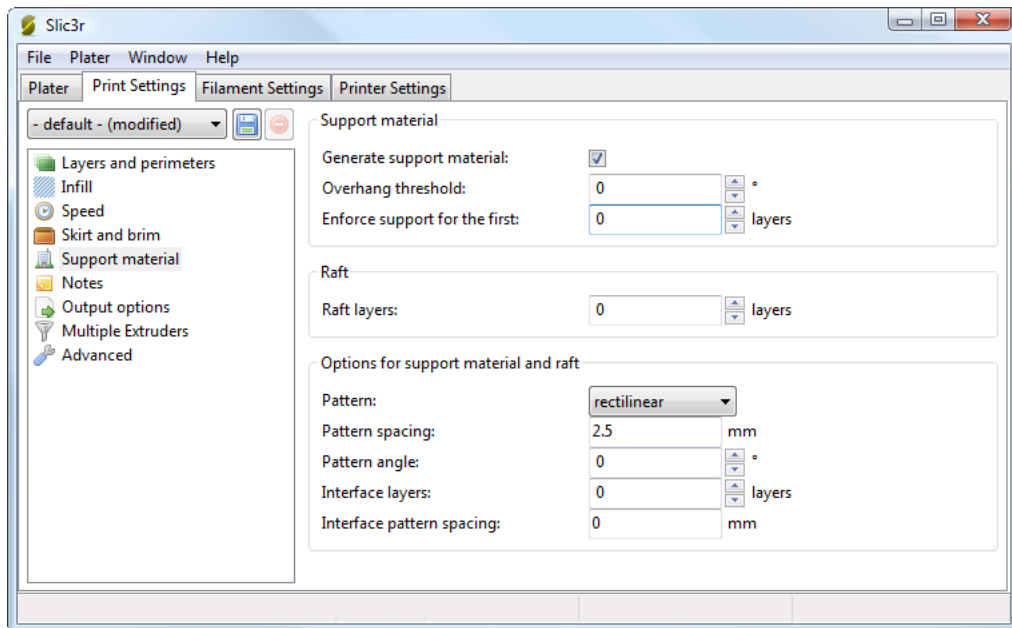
Slic3r

File Plater Window Help

Plater | Print Settings | Filament Settings | Printer Settings

- default - (modified)

Layers and perimeters
Infill
Speed
Skirt and brim
Support material
Notes
Output options
Multiple Extruders
Advanced

Support material

Generate support material: ☑
Overhang threshold: 0 °
Enforce support for the first: 0 layers

Raft

Raft layers: 0 layers

Options for support material and raft

Pattern: rectilinear
Pattern spacing: 2.5 mm
Pattern angle: 0 °
Interface layers: 0 layers
Interface pattern spacing: 0 mm